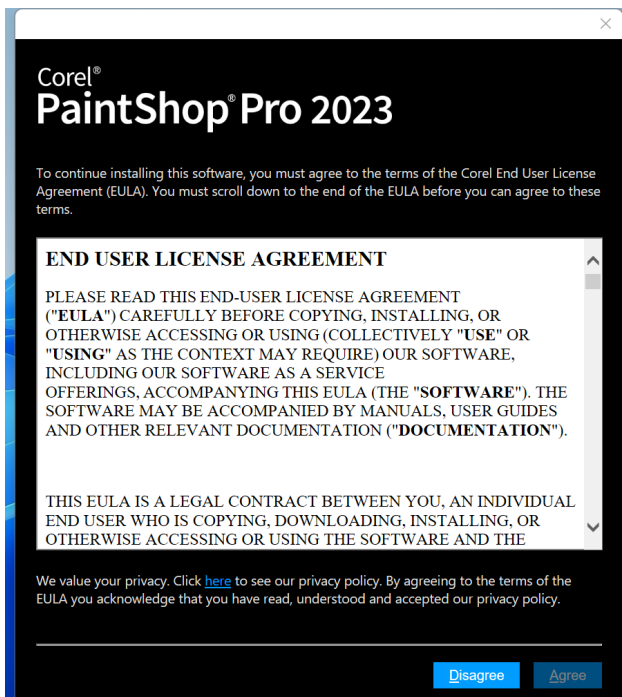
×

Corel®
PaintShop® Pro 2023

To continue installing this software, you must agree to the terms of the Corel End User License Agreement (EULA). You must scroll down to the end of the EULA before you can agree to these terms.

END USER LICENSE AGREEMENT

PLEASE READ THIS END-USER LICENSE AGREEMENT ("EULA") CAREFULLY BEFORE COPYING, INSTALLING, OR OTHERWISE ACCESSING OR USING (COLLECTIVELY "USE" OR "USING" AS THE CONTEXT MAY REQUIRE) OUR SOFTWARE, INCLUDING OUR SOFTWARE AS A SERVICE OFFERINGS, ACCOMPANYING THIS EULA (THE "SOFTWARE"). THE SOFTWARE MAY BE ACCOMPANIED BY MANUALS, USER GUIDES AND OTHER RELEVANT DOCUMENTATION ("DOCUMENTATION").

THIS EULA IS A LEGAL CONTRACT BETWEEN YOU, AN INDIVIDUAL END USER WHO IS COPYING, DOWNLOADING, INSTALLING, OR OTHERWISE ACCESSING OR USING THE SOFTWARE AND THE

We value your privacy. Click here to see our privacy policy. By agreeing to the terms of the EULA you acknowledge that you have read, understood and accepted our privacy policy.

Disagree Agree